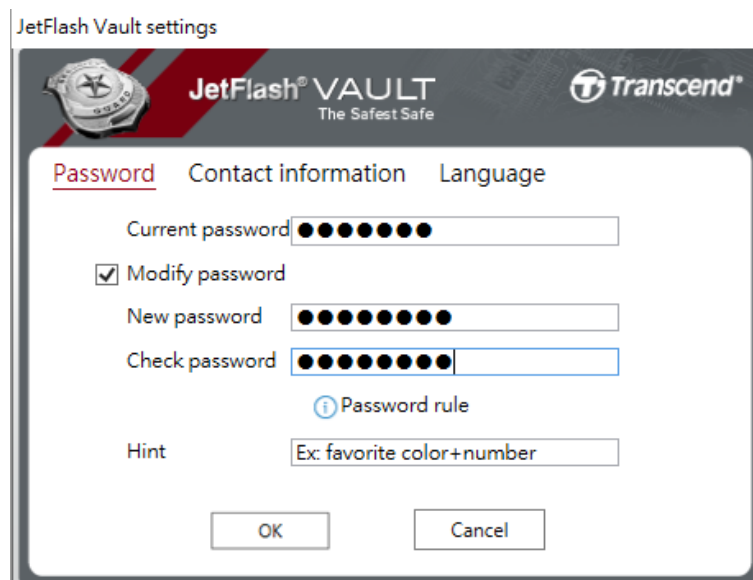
JetFlash Vault settings

JetFlash® VAULT
The Safest Safe

Transcend®

Password Contact information Language

Current password ●●●●●●●

Modify password

New password ●●●●●●●●

Check password ●●●●●●●●

Password rule

Hint Ex: favorite color+number

OK Cancel